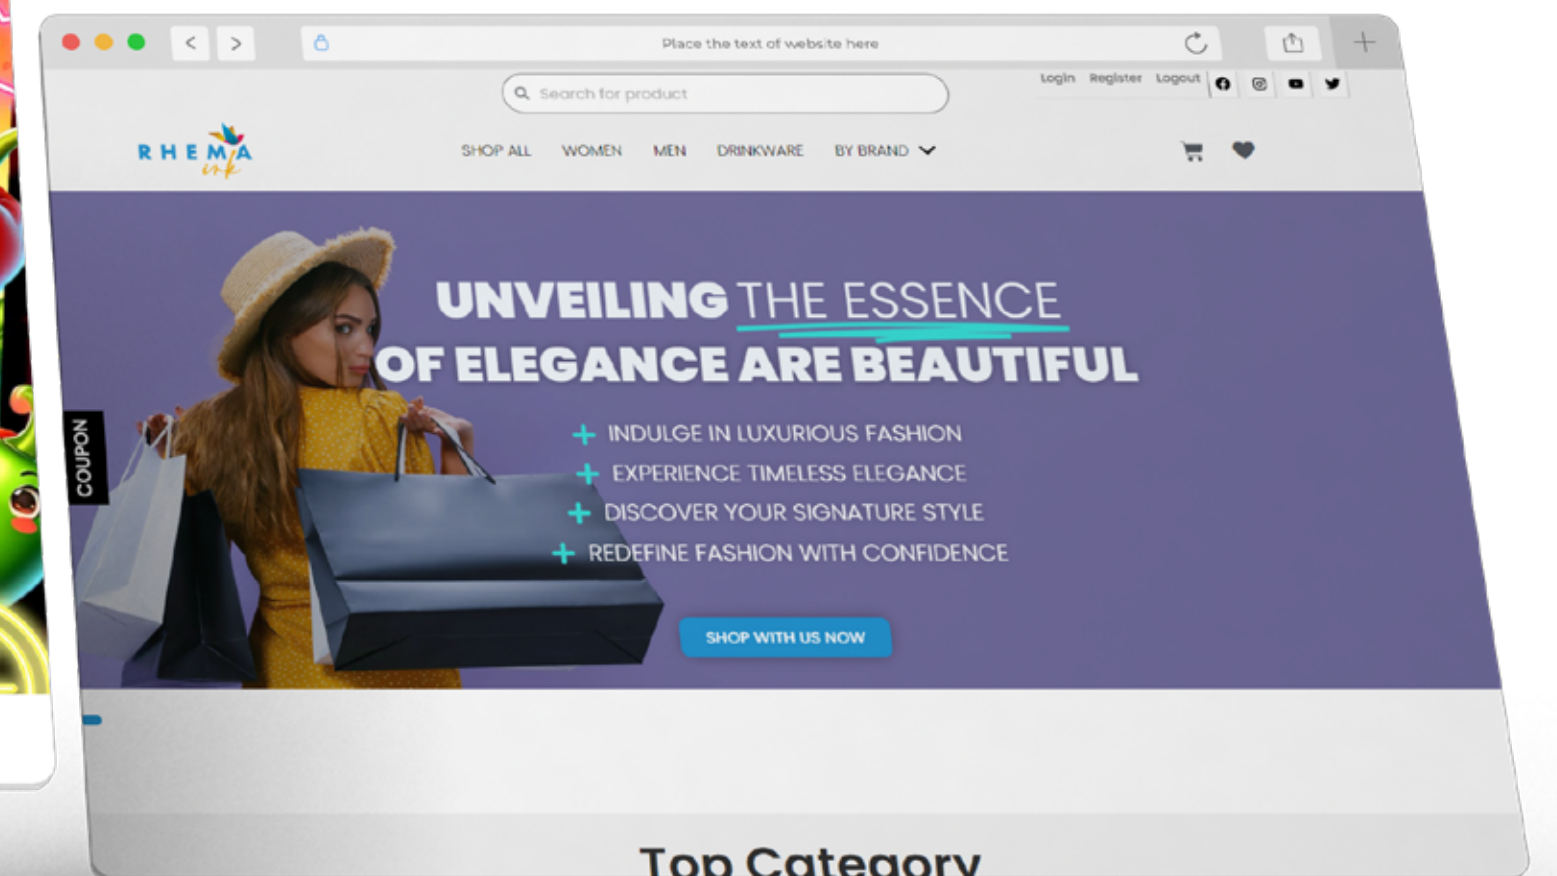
Place the text of website here

Search for product

Login Register Logout

RHEMA ink

SHOP ALL WOMEN MEN DRINKWARE BY BRAND

UNVEILING THE ESSENCE OF ELEGANCE ARE BEAUTIFUL

+ INDULGE IN LUXURIOUS FASHION
+ EXPERIENCE TIMELESS ELEGANCE
+ DISCOVER YOUR SIGNATURE STYLE
+ REDEFINE FASHION WITH CONFIDENCE

SHOP WITH US NOW

COUPON

Top Category